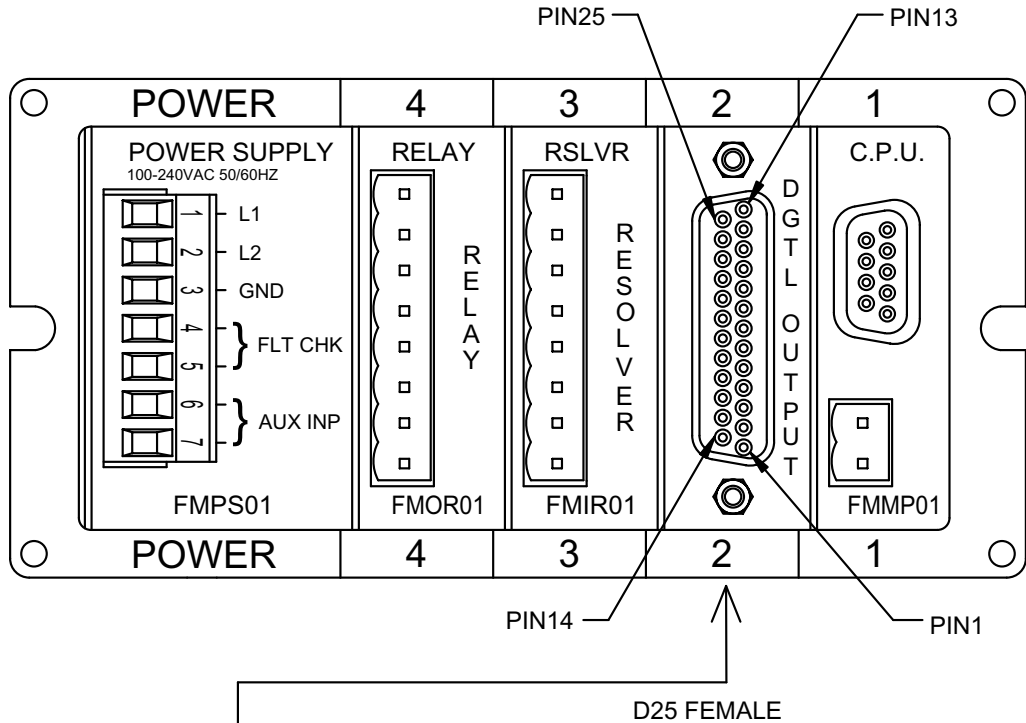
PIN25
PIN13

POWER
4
3
2
1

POWER SUPPLY
100-240VAC 50/60HZ
1 L1
2 L2
3 GND
4
5 FLT CHK
6
7 AUX INP
FMPS01

RELAY
RELAY
FMOR01

RSLVR
RESOLVER
FMIR01

DGTL OUTPUT

C.P.U.
FMMP01

POWER
4
3
2
1

PIN14
PIN1

D25 FEMALE